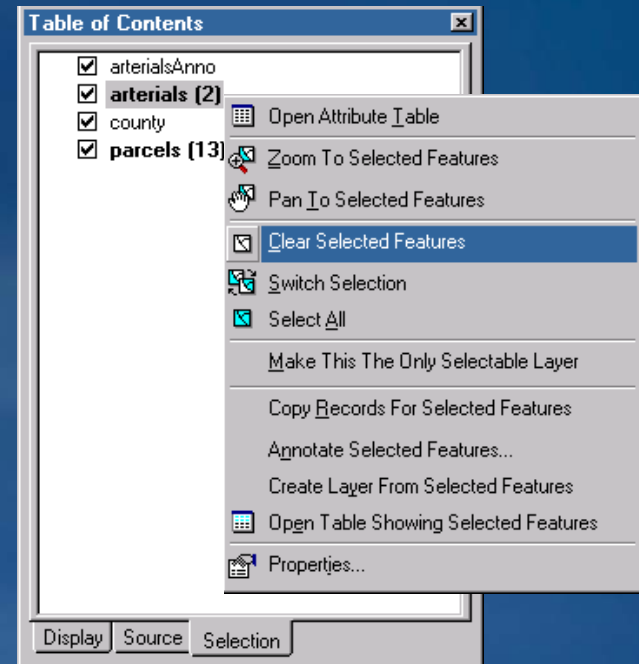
Table of Contents

arterialsAnno
arterials (2)
county
parcels (13)

Open Attribute Table
Zoom To Selected Features
Pan To Selected Features
Clear Selected Features
Switch Selection
Select All
Make This The Only Selectable Layer
Copy Records For Selected Features
Annotate Selected Features...
Create Layer From Selected Features
Open Table Showing Selected Features
Properties...

Display | Source | Selection